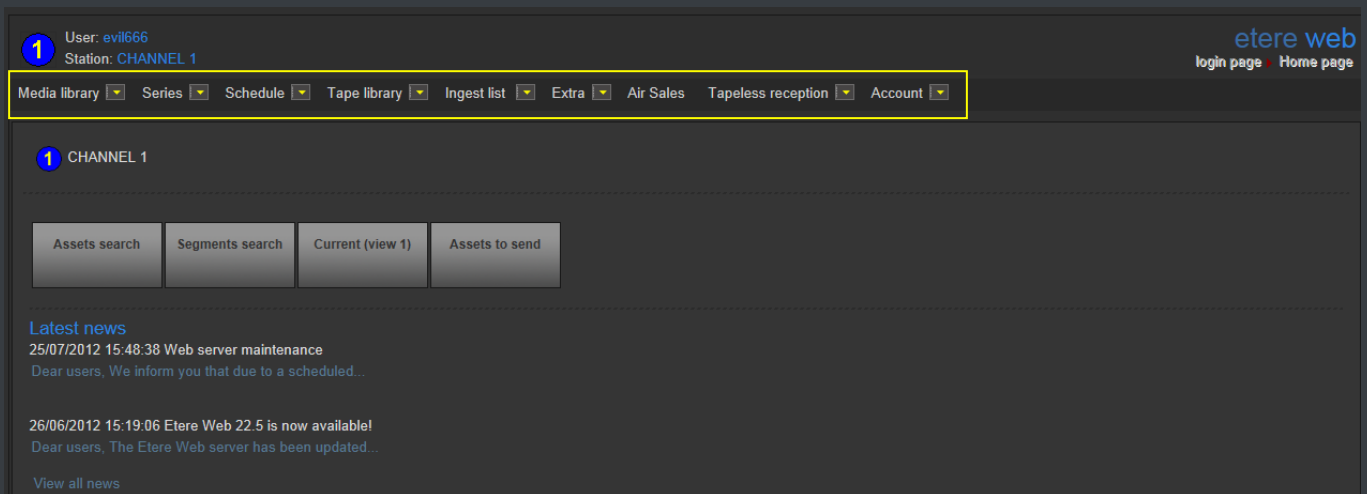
1

User: evil666
Station: CHANNEL 1

etere web
login page • Home page

Media library Series Schedule Tape library Ingest list Extra Air Sales Tapeless reception Account

1 CHANNEL 1

Assets search | Segments search | Current (view 1) | Assets to send

Latest news
25/07/2012 15:48:38 Web server maintenance
Dear users, We inform you that due to a scheduled...

26/06/2012 15:19:06 Etere Web 22.5 is now available!
Dear users, The Etere Web server has been updated...

View all news